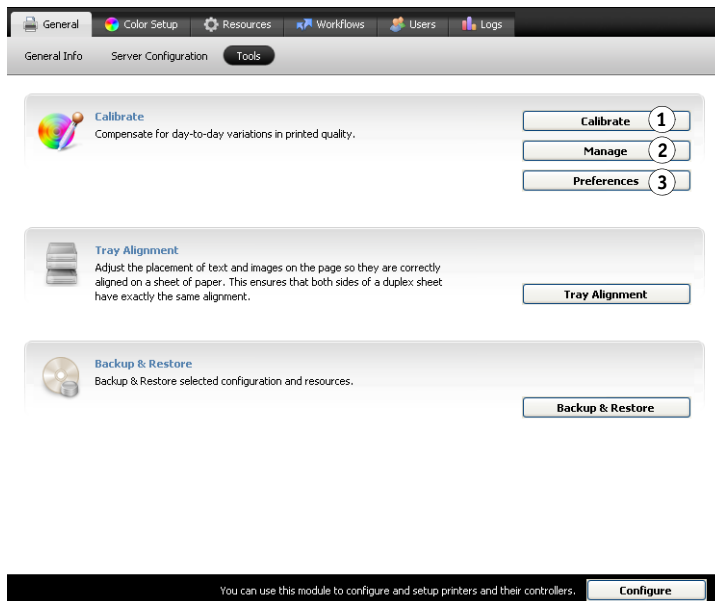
General Color Setup Resources Workflows Users Logs

General Info Server Configuration Tools

Calibrate
Compensate for day-to-day variations in printed quality.

Calibrate 1
Manage 2
Preferences 3

Tray Alignment
Adjust the placement of text and images on the page so they are correctly aligned on a sheet of paper. This ensures that both sides of a duplex sheet have exactly the same alignment.

Tray Alignment

Backup & Restore
Backup & Restore selected configuration and resources.

Backup & Restore

You can use this module to configure and setup printers and their controllers. Configure